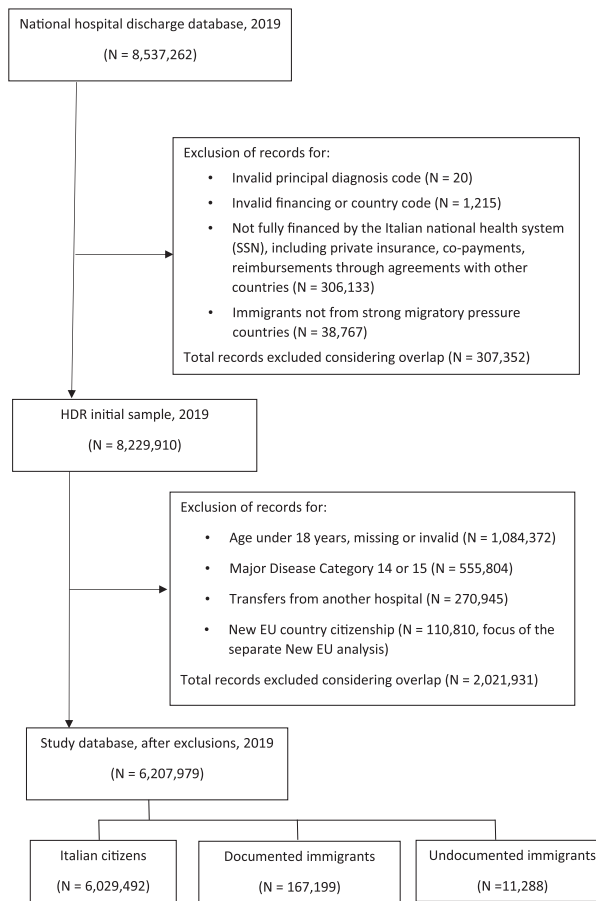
National hospital discharge database, 2019

(N = 8,537,262)

Exclusion of records for:

- Invalid principal diagnosis code (N = 20)
- Invalid financing or country code (N = 1,215)
- Not fully financed by the Italian national health system (SSN), including private insurance, co-payments, reimbursements through agreements with other countries (N = 306,133)
- Immigrants not from strong migratory pressure countries (N = 38,767)

Total records excluded considering overlap (N = 307,352)

HDR initial sample, 2019

(N = 8,229,910)

Exclusion of records for:

- Age under 18 years, missing or invalid (N = 1,084,372)
- Major Disease Category 14 or 15 (N = 555,804)
- Transfers from another hospital (N = 270,945)
- New EU country citizenship (N = 110,810, focus of the separate New EU analysis)

Total records excluded considering overlap (N = 2,021,931)

Study database, after exclusions, 2019

(N = 6,207,979)

Italian citizens

(N = 6,029,492)

Documented immigrants

(N = 167,199)

Undocumented immigrants

(N =11,288)